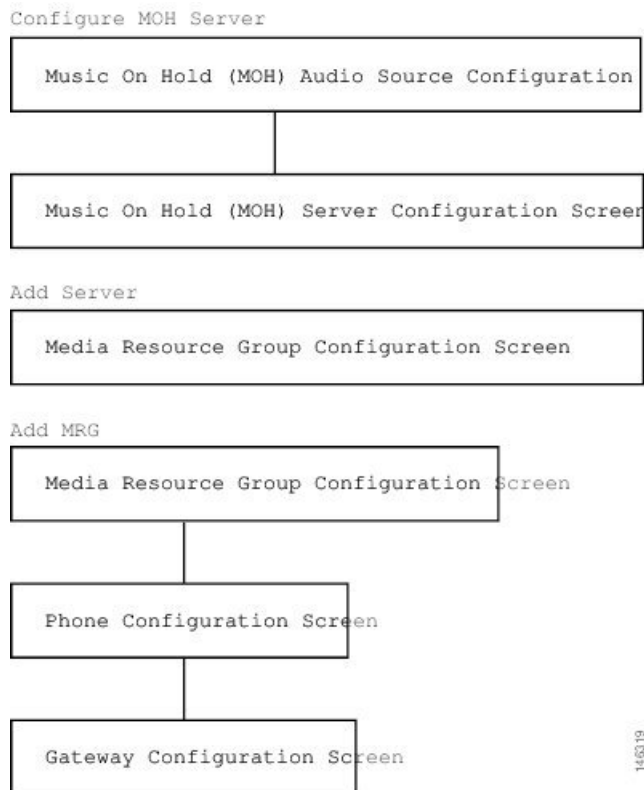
Configure MOH Server

Music On Hold (MOH) Audio Source Configuration

Music On Hold (MOH) Server Configuration Screen

Add Server

Media Resource Group Configuration Screen

Add MRG

Media Resource Group Configuration Screen

Phone Configuration Screen

Gateway Configuration Screen

146319